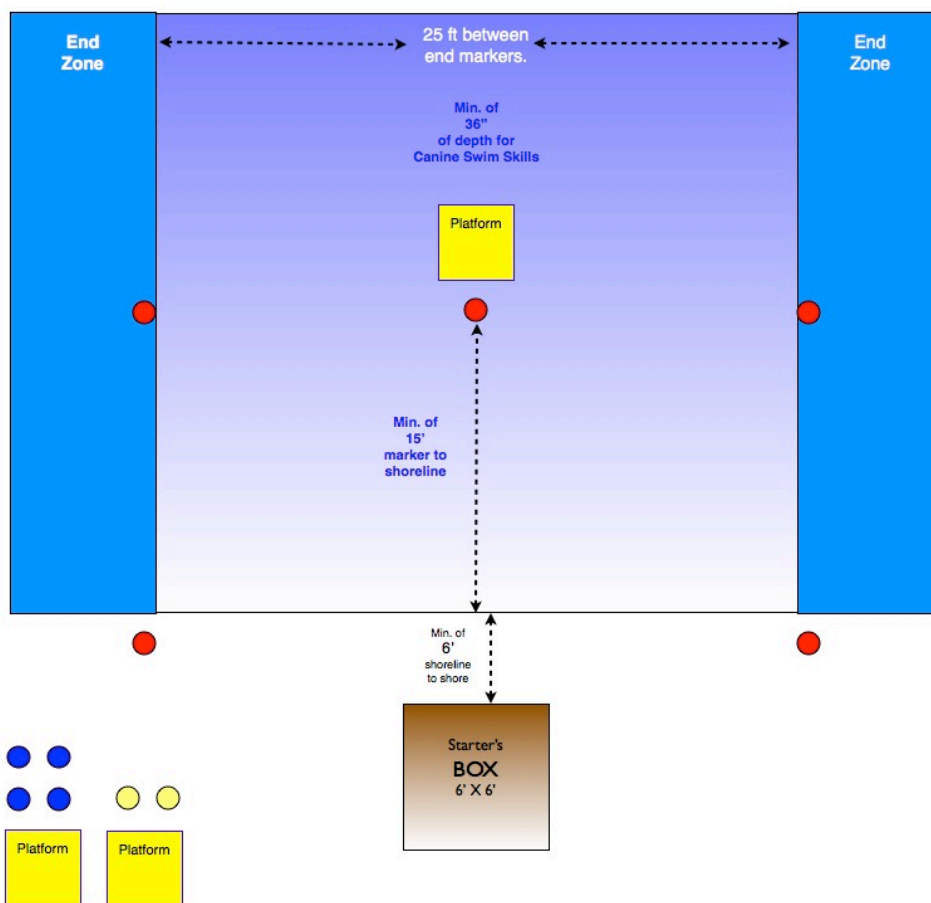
End Zone

25 ft between end markers.

End Zone

Min. of 36" of depth for Canine Swim Skills

Platform

Min. of 15' marker to shoreline

Min. of 6' shoreline to shore

Starter's BOX 6' X 6'

Platform

Platform